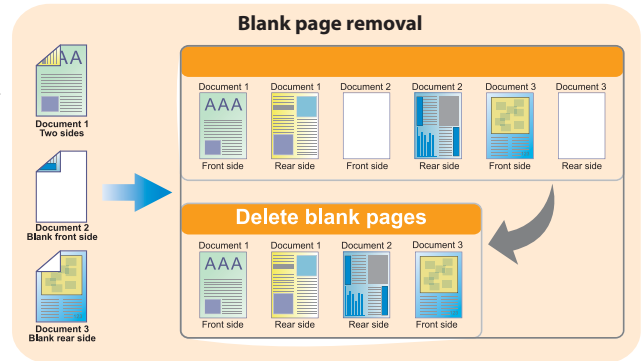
Blank page removal

AA

Document 1
Two sides

Document 2
Blank front side

Document 3
Blank rear side

Document 1
AAA
Front side

Document 1
Rear side

Document 2
Front side

Document 2
Rear side

Document 3
Front side

Document 3
Rear side

Delete blank pages

Document 1
AAA
Front side

Document 1
Rear side

Document 2
Rear side

Document 3
Front side